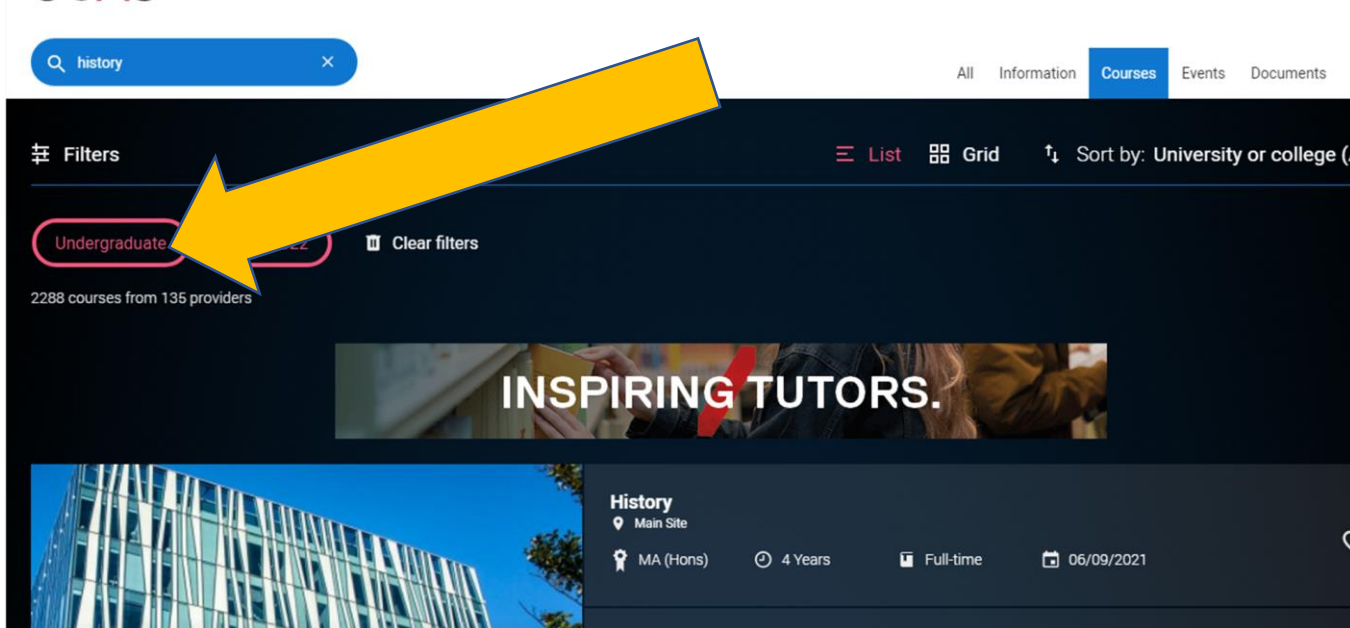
history

All Information Courses Events Documents

Filters

List Grid Sort by: University or college (

Undergraduate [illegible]22 Clear filters

2288 courses from 135 providers

INSPIRING TUTORS.

History
Main Site
MA (Hons) 4 Years Full-time 06/09/2021